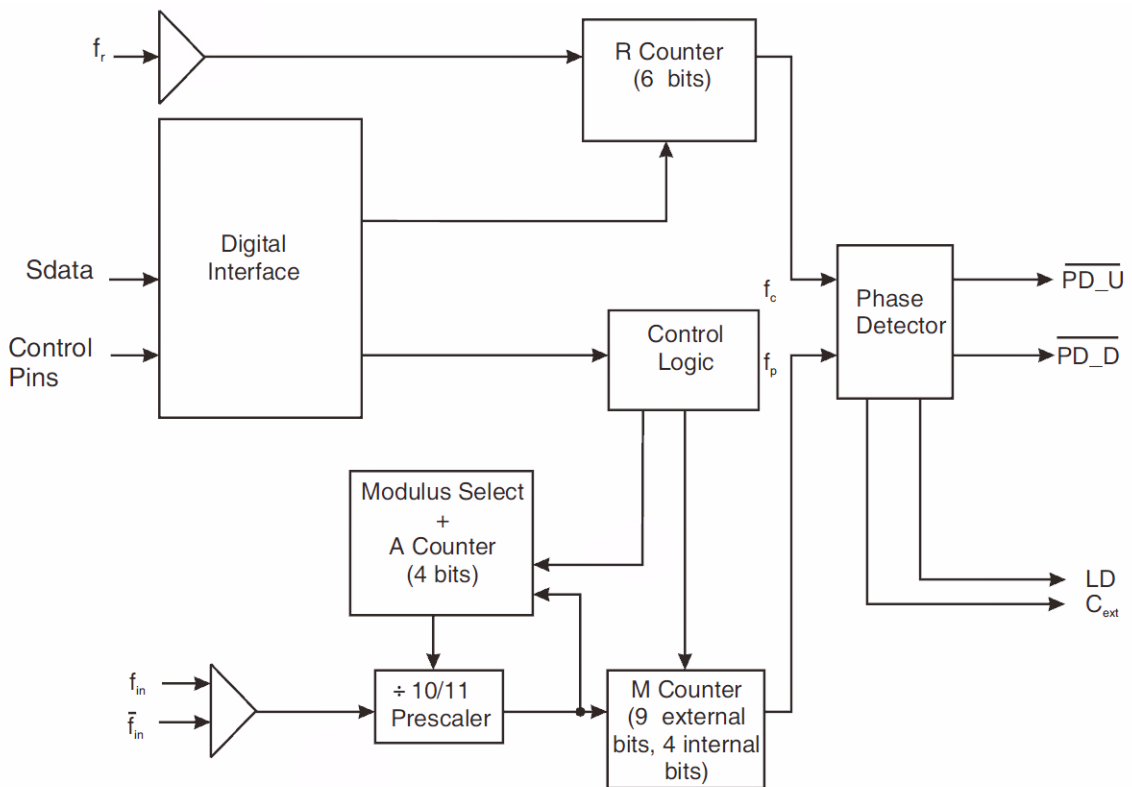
$f_r$

R Counter (6 bits)

Digital Interface

Sdata

Control Pins

Control Logic

$f_c$

$f_p$

Phase Detector

$\overline{PD\_U}$

$\overline{PD\_D}$

Modulus Select + A Counter (4 bits)

LD

$C_{ext}$

$f_{in}$

$\bar{f}_{in}$

÷ 10/11 Prescaler

M Counter (9 external bits, 4 internal bits)